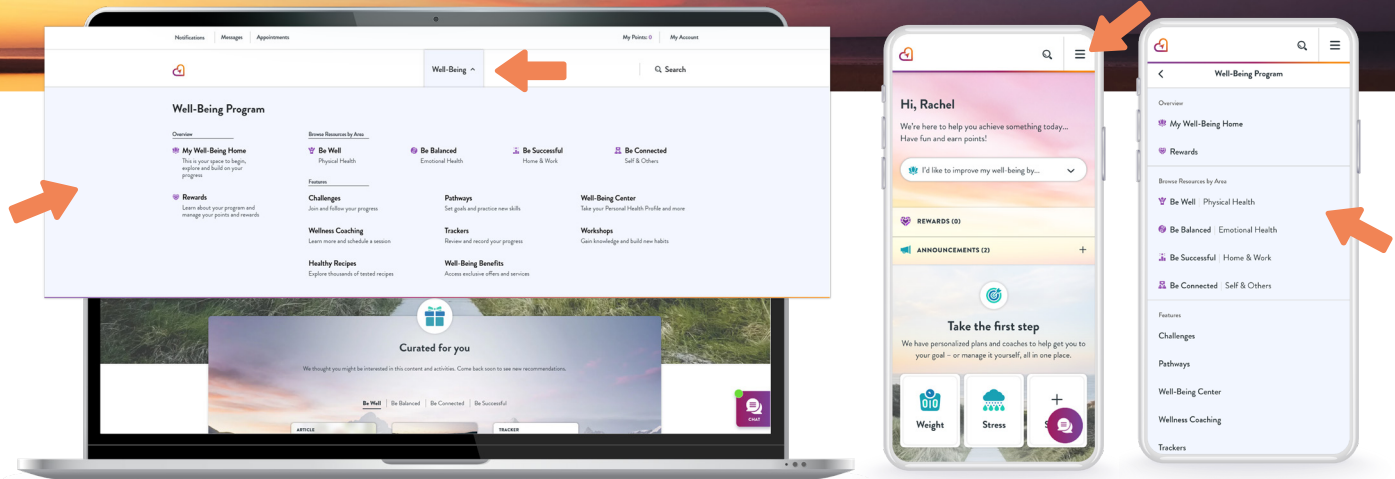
Notifications Messages Appointments

My Points: 0 My Account

Well-Being

Search

Well-Being Program

Overview

My Well-Being Home
This is your space to begin, explore and build on your progress

Rewards
Learn about your program and manage your points and rewards

Browse Resources by Area

Be Well
Physical Health

Be Balanced
Emotional Health

Be Successful
Home & Work

Be Connected
Self & Others

Features

Challenges
Join and follow your progress

Pathways
Set goals and practice new skills

Well-Being Center
Take your Personal Health Profile and more

Wellness Coaching
Learn more and schedule a session

Trackers
Review and record your progress

Workshops
Gain knowledge and build new habits

Healthy Recipes
Explore thousands of tested recipes

Well-Being Benefits
Access exclusive offers and services

Curated for you

We thought you might be interested in this content and activities. Come back soon to see new recommendations.

Be Well Be Balanced Be Connected Be Successful

ARTICLE

TRACKER

CHAT

Hi, Rachel

We're here to help you achieve something today... Have fun and earn points!

I'd like to improve my well-being by...

REWARDS (0)

ANNOUNCEMENTS (2)

Take the first step

We have personalized plans and coaches to help get you to your goal - or manage it yourself, all in one place.

Weight

Stress

S

Well-Being Program

Overview

My Well-Being Home

Rewards

Browse Resources by Area

Be Well | Physical Health

Be Balanced | Emotional Health

Be Successful | Home & Work

Be Connected | Self & Others

Features

Challenges

Pathways

Well-Being Center

Wellness Coaching

Trackers